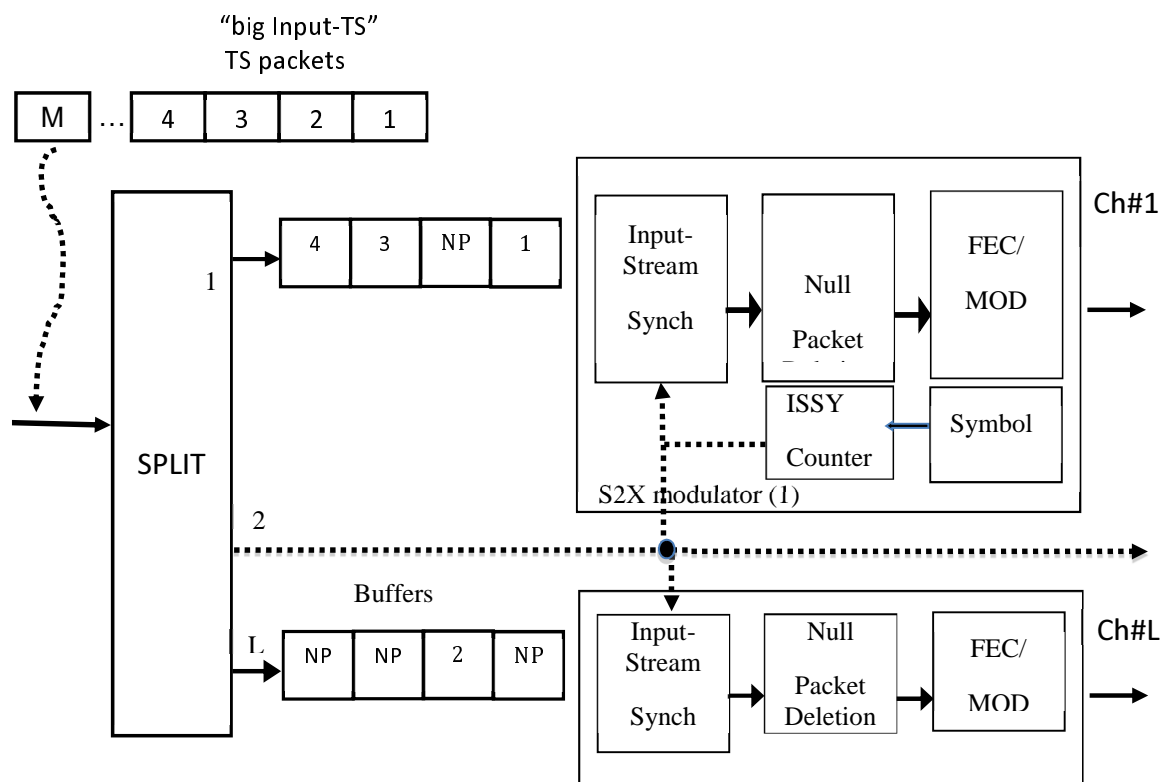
"big Input-TS"
TS packets

M … 4 3 2 1

SPLIT

1

4 3 NP 1

Input-Stream Synch

Null Packet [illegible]

FEC/ MOD

Ch#1

ISSY Counter

Symbol

S2X modulator (1)

2

Buffers

L

NP NP 2 NP

Input-Stream Synch

Null Packet Deletion

FEC/ MOD

Ch#L